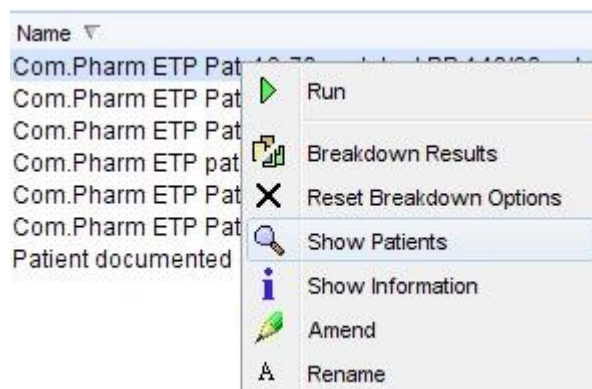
Name

Com.Pharm ETP Pat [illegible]
Com.Pharm ETP Pat
Com.Pharm ETP Pat
Com.Pharm ETP pat
Com.Pharm ETP Pat
Com.Pharm ETP Pat
Patient documented

Run
Breakdown Results
Reset Breakdown Options
Show Patients
Show Information
Amend
Rename